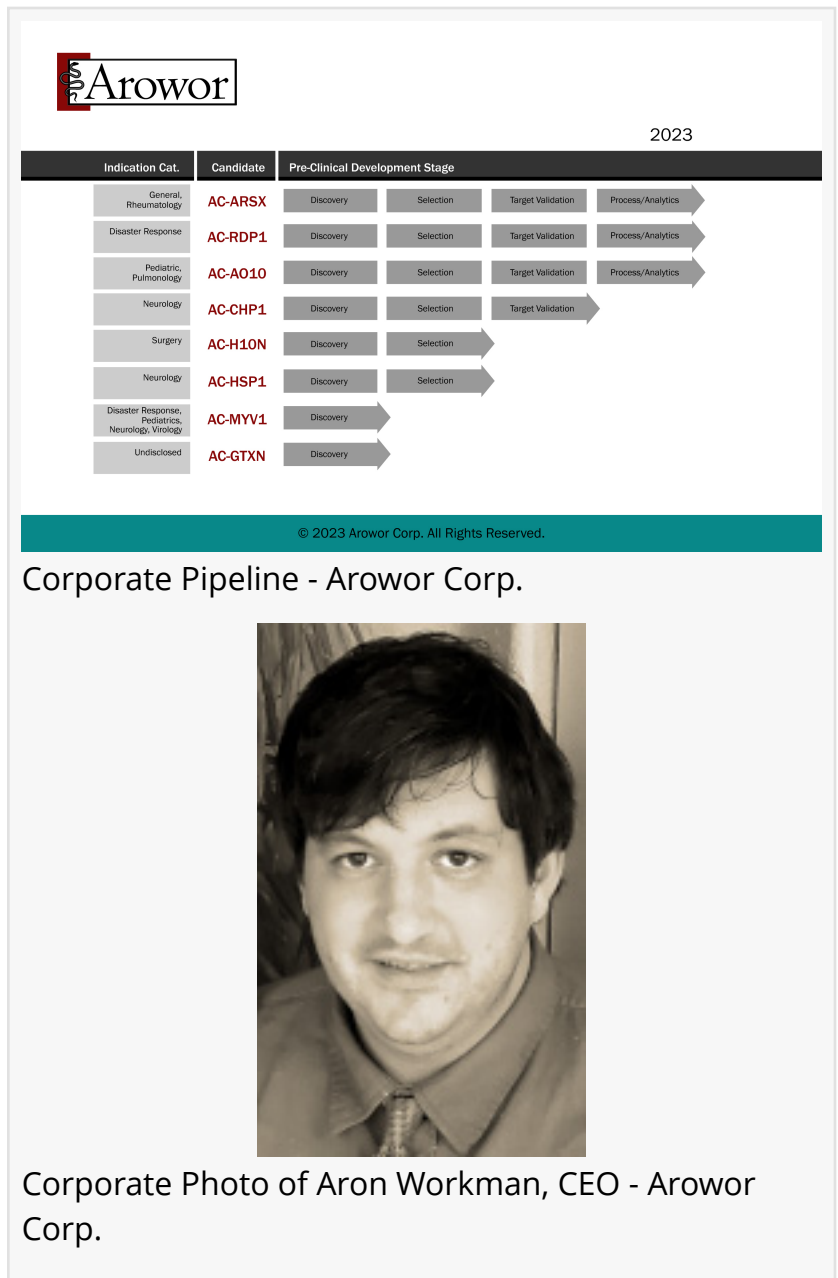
Arowor

2023

| Indication Cat. | Candidate | Pre-Clinical Development Stage | | | |
|---|---|---|---|---|---|
| General, Rheumatology | AC-ARSX | Discovery | Selection | Target Validation | Process/Analytics |
| Disaster Response | AC-RDP1 | Discovery | Selection | Target Validation | Process/Analytics |
| Pediatric, Pulmonology | AC-AO10 | Discovery | Selection | Target Validation | Process/Analytics |
| Neurology | AC-CHP1 | Discovery | Selection | Target Validation | |
| Surgery | AC-H10N | Discovery | Selection | | |
| Neurology | AC-HSP1 | Discovery | Selection | | |
| Disaster Response, Pediatrics, Neurology, Virology | AC-MYV1 | Discovery | | | |
| Undisclosed | AC-GTXN | Discovery | | | |

© 2023 Arowor Corp. All Rights Reserved.

Corporate Pipeline - Arowor Corp.

Corporate Photo of Aron Workman, CEO - Arowor Corp.